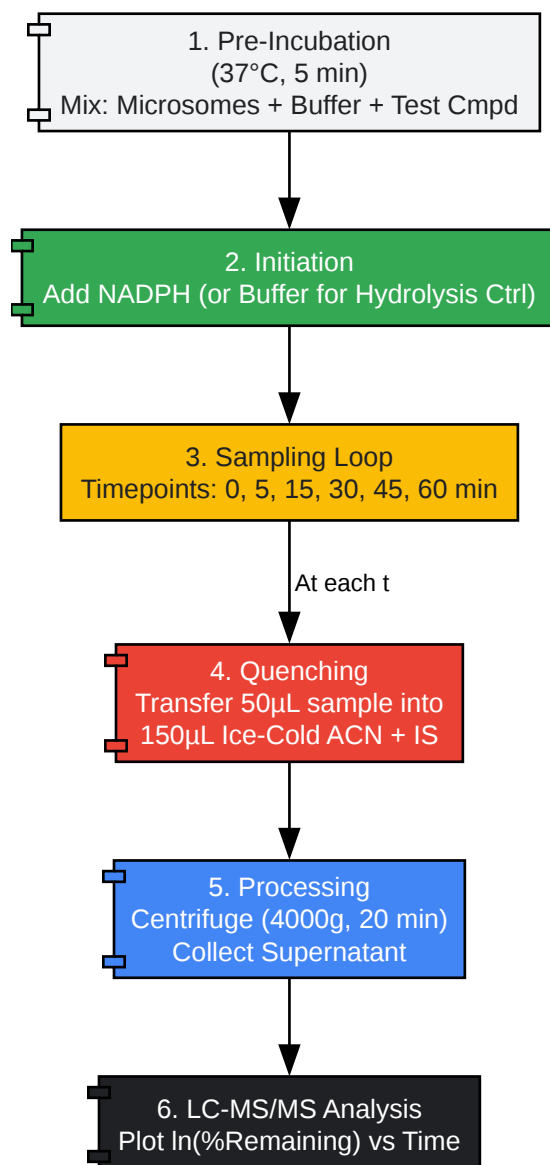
1. Pre-Incubation
(37°C, 5 min)
Mix: Microsomes + Buffer + Test Cmpd

2. Initiation
Add NADPH (or Buffer for Hydrolysis Ctrl)

3. Sampling Loop
Timepoints: 0, 5, 15, 30, 45, 60 min

At each t

4. Quenching
Transfer 50µL sample into
150µL Ice-Cold ACN + IS

5. Processing
Centrifuge (4000g, 20 min)
Collect Supernatant

6. LC-MS/MS Analysis
Plot ln(%Remaining) vs Time